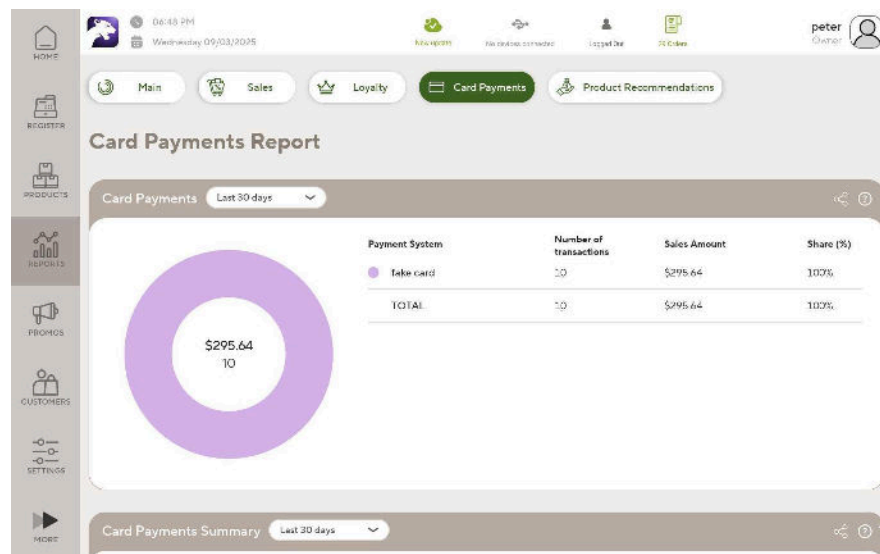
HOME

REGISTER

PRODUCTS

REPORTS

PROMOS

CUSTOMERS

SETTINGS

MORE

06:48 PM
Wednesday 09/03/2025

New reports

No devices connected

Logged Out

15 Orders

peter
Owner

Main

Sales

Loyalty

Card Payments

Product Recommendations

Card Payments Report

Card Payments Last 30 days

$295.64
10

| Payment System | Number of transactions | Sales Amount | Share (%) |
|---|---|---|---|
| Fake card | 10 | $295.64 | 100% |
| TOTAL | 10 | $295.64 | 100% |

Card Payments Summary Last 30 days